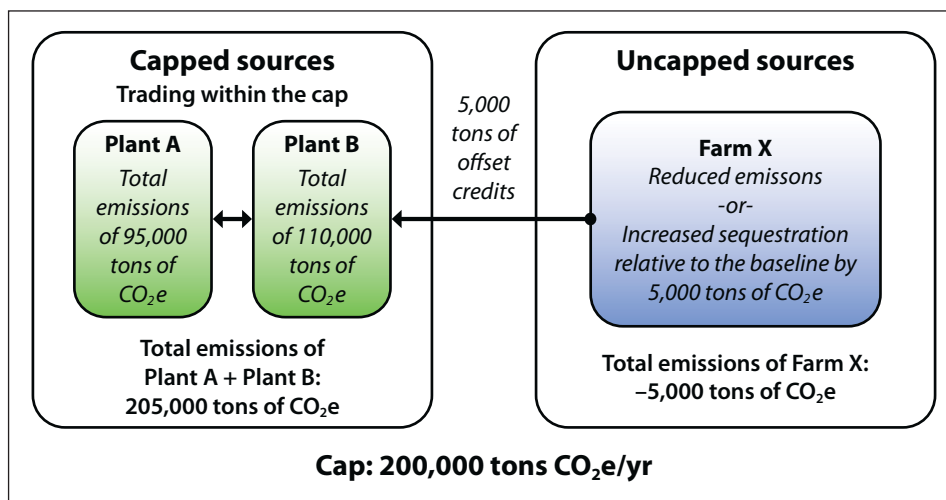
Capped sources
Trading within the cap

Plant A
Total emissions of 95,000 tons of $CO_2e$

Plant B
Total emissions of 110,000 tons of $CO_2e$

Total emissions of Plant A + Plant B: 205,000 tons of $CO_2e$

5,000 tons of offset credits

Uncapped sources

Farm X
Reduced emissons
-or-
Increased sequestration relative to the baseline by 5,000 tons of $CO_2e$

Total emissions of Farm X: –5,000 tons of $CO_2e$

Cap: 200,000 tons $CO_2e$/yr